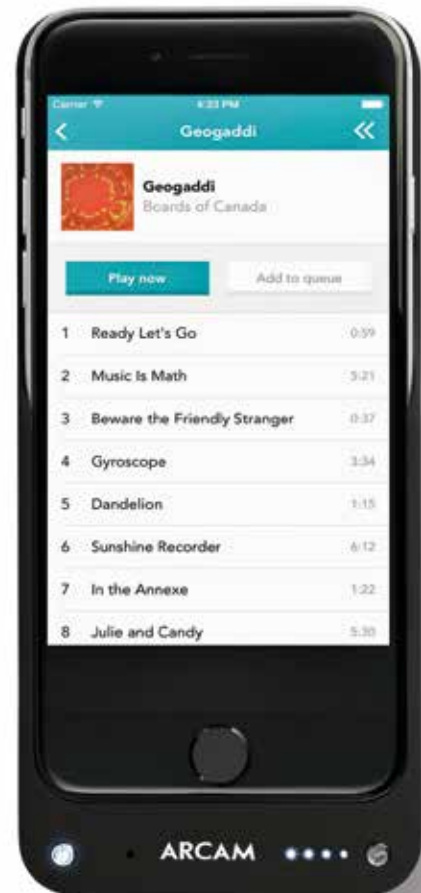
Carrier
4:33 PM
Geogaddi

Geogaddi
Boards of Canada

Play now
Add to queue

| | | |
|---|---|---|
| 1 | Ready Let's Go | 0:59 |
| 2 | Music Is Math | 5:21 |
| 3 | Beware the Friendly Stranger | 0:37 |
| 4 | Gyroscope | 3:34 |
| 5 | Dandelion | 1:15 |
| 6 | Sunshine Recorder | 6:12 |
| 7 | In the Annexe | 1:22 |
| 8 | Julie and Candy | 5:30 |

ARCAM